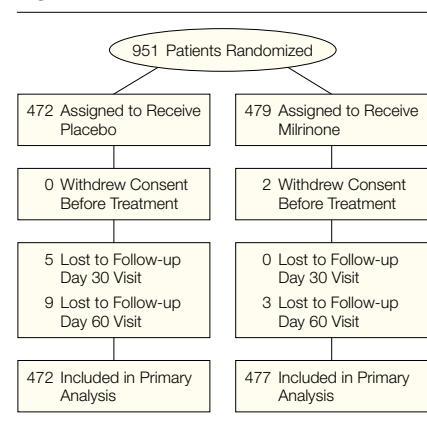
951 Patients Randomized

472 Assigned to Receive Placebo

0 Withdrew Consent Before Treatment

5 Lost to Follow-up Day 30 Visit

9 Lost to Follow-up Day 60 Visit

472 Included in Primary Analysis

479 Assigned to Receive Milrinone

2 Withdrew Consent Before Treatment

0 Lost to Follow-up Day 30 Visit

3 Lost to Follow-up Day 60 Visit

477 Included in Primary Analysis